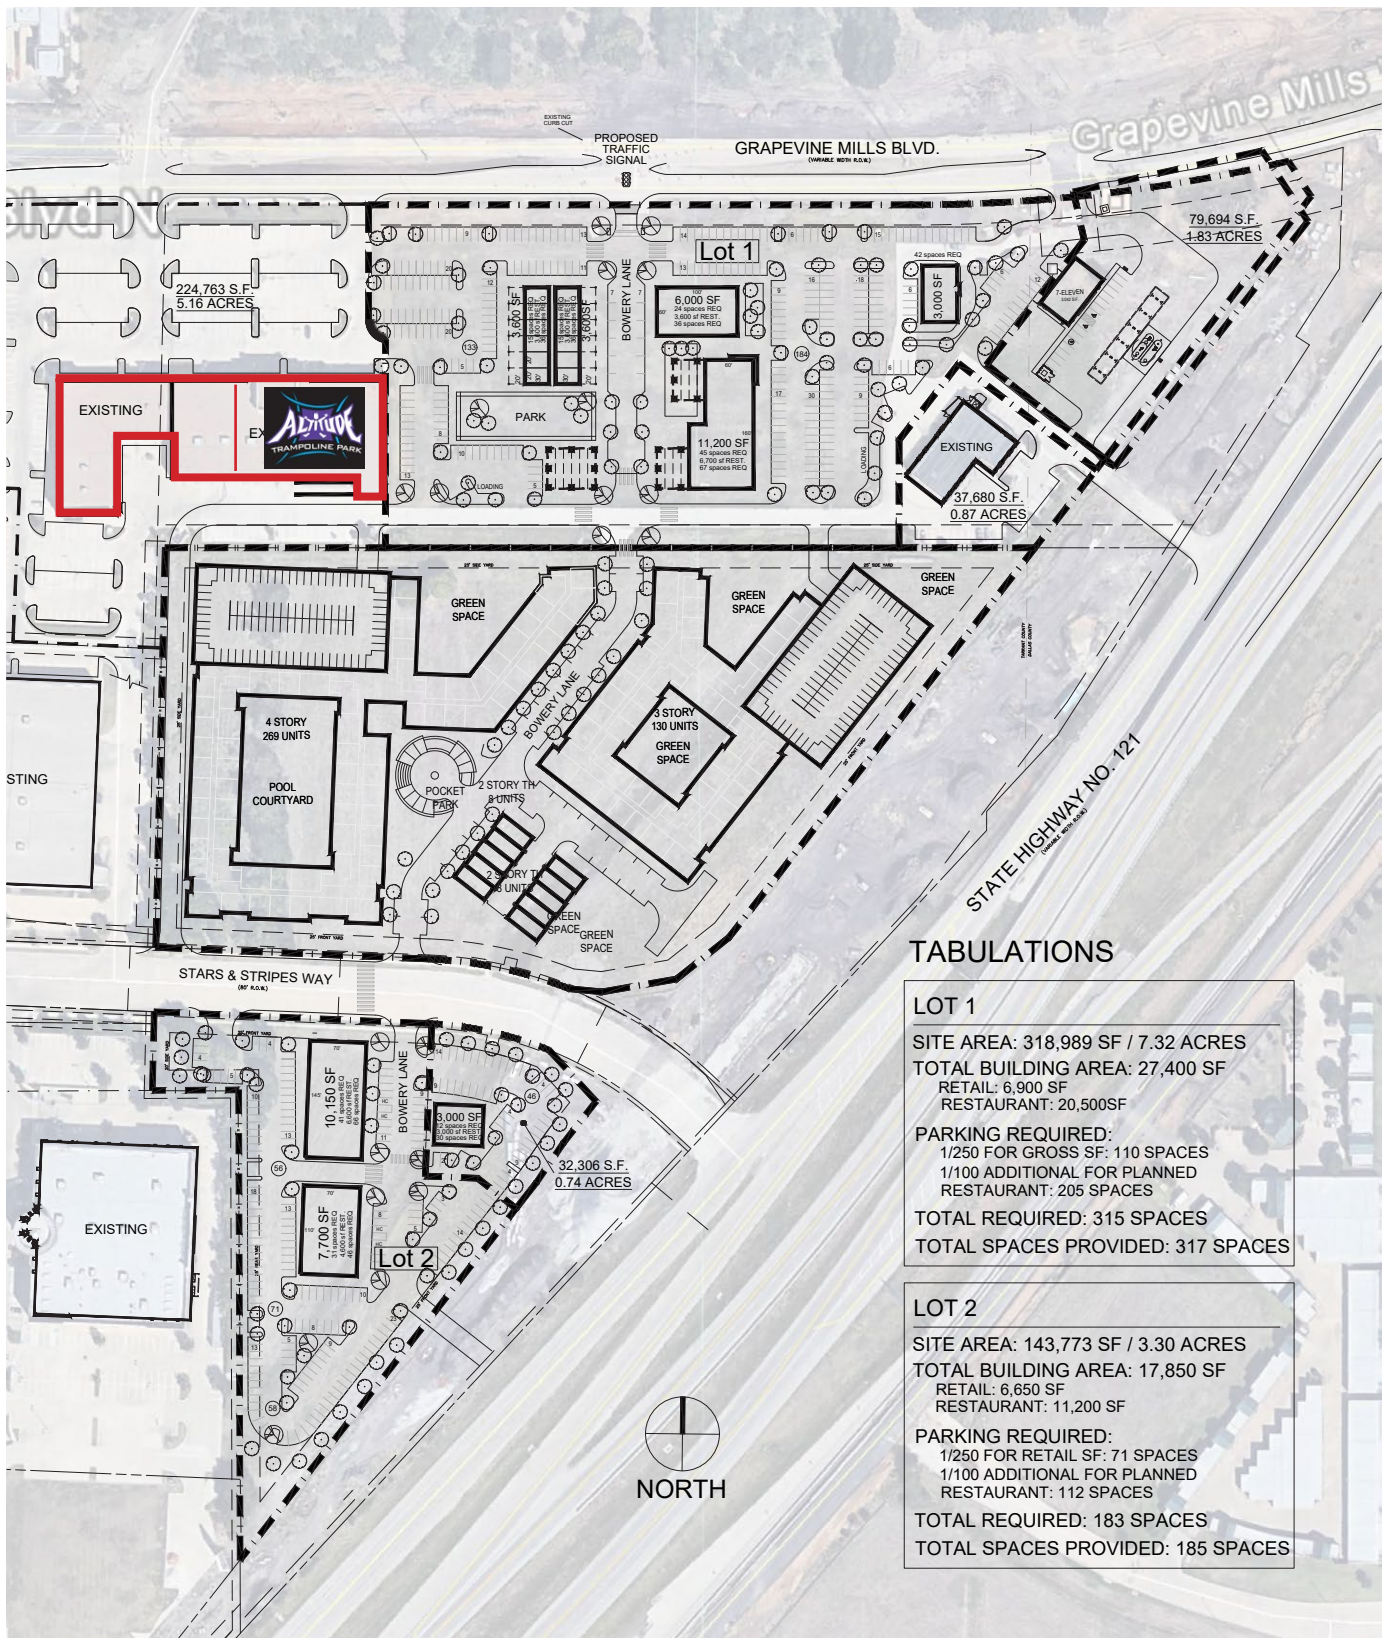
Grapevine Mills

EXISTING CURB CUT

PROPOSED TRAFFIC SIGNAL

GRAPEVINE MILLS BLVD.
(VARIABLE WIDTH R.O.W.)

Blvd N

224,763 S.F.
5.16 ACRES

79,694 S.F.
1.83 ACRES

Lot 1

BOWERY LANE

6,000 SF
24 spaces REQ
3,600 sf REST.
36 spaces REQ

3,600 SF

3,600 SF

3,000 SF

42 spaces REQ

7-ELEVEN

PARK

11,200 SF
45 spaces REQ
6,700 sf REST.
67 spaces REQ

LOADING

EXISTING

EX

ALTITUDE
TRAMPOLINE PARK

EXISTING

37,680 S.F.
0.87 ACRES

GREEN SPACE

GREEN SPACE

GREEN SPACE

4 STORY
269 UNITS

POOL COURTYARD

BOWERY LANE

3 STORY
130 UNITS

GREEN SPACE

POCKET PARK

2 STORY TH
8 UNITS

2 STORY TH
8 UNITS

GREEN SPACE

GREEN SPACE

STING

STATE HIGHWAY NO. 121
(VARIABLE WIDTH R.O.W.)

STARS & STRIPES WAY

10,150 SF

BOWERY LANE

3,000 SF

32,306 S.F.
0.74 ACRES

7,700 SF

Lot 2

EXISTING

NORTH

TABULATIONS

LOT 1
SITE AREA: 318,989 SF / 7.32 ACRES
TOTAL BUILDING AREA: 27,400 SF
RETAIL: 6,900 SF
RESTAURANT: 20,500SF
PARKING REQUIRED:
1/250 FOR GROSS SF: 110 SPACES
1/100 ADDITIONAL FOR PLANNED RESTAURANT: 205 SPACES
TOTAL REQUIRED: 315 SPACES
TOTAL SPACES PROVIDED: 317 SPACES

LOT 2
SITE AREA: 143,773 SF / 3.30 ACRES
TOTAL BUILDING AREA: 17,850 SF
RETAIL: 6,650 SF
RESTAURANT: 11,200 SF
PARKING REQUIRED:
1/250 FOR RETAIL SF: 71 SPACES
1/100 ADDITIONAL FOR PLANNED RESTAURANT: 112 SPACES
TOTAL REQUIRED: 183 SPACES
TOTAL SPACES PROVIDED: 185 SPACES